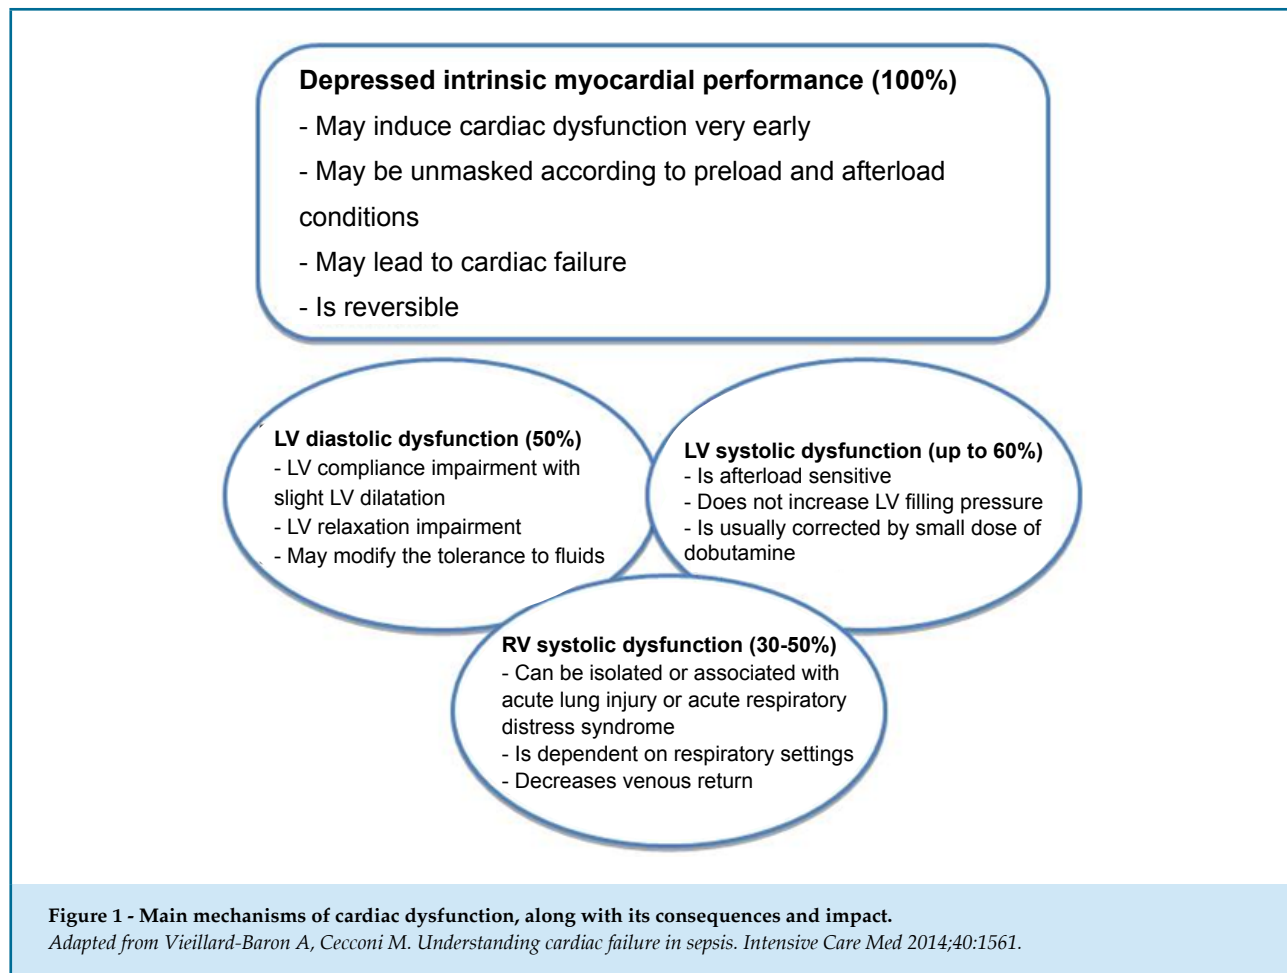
Depressed intrinsic myocardial performance (100%)
- May induce cardiac dysfunction very early
- May be unmasked according to preload and afterload conditions
- May lead to cardiac failure
- Is reversible

LV diastolic dysfunction (50%)
- LV compliance impairment with slight LV dilatation
- LV relaxation impairment
- May modify the tolerance to fluids

LV systolic dysfunction (up to 60%)
- Is afterload sensitive
- Does not increase LV filling pressure
- Is usually corrected by small dose of dobutamine

RV systolic dysfunction (30-50%)
- Can be isolated or associated with acute lung injury or acute respiratory distress syndrome
- Is dependent on respiratory settings
- Decreases venous return

Figure 1 - Main mechanisms of cardiac dysfunction, along with its consequences and impact.
Adapted from Vieillard-Baron A, Cecconi M. Understanding cardiac failure in sepsis. Intensive Care Med 2014;40:1561.